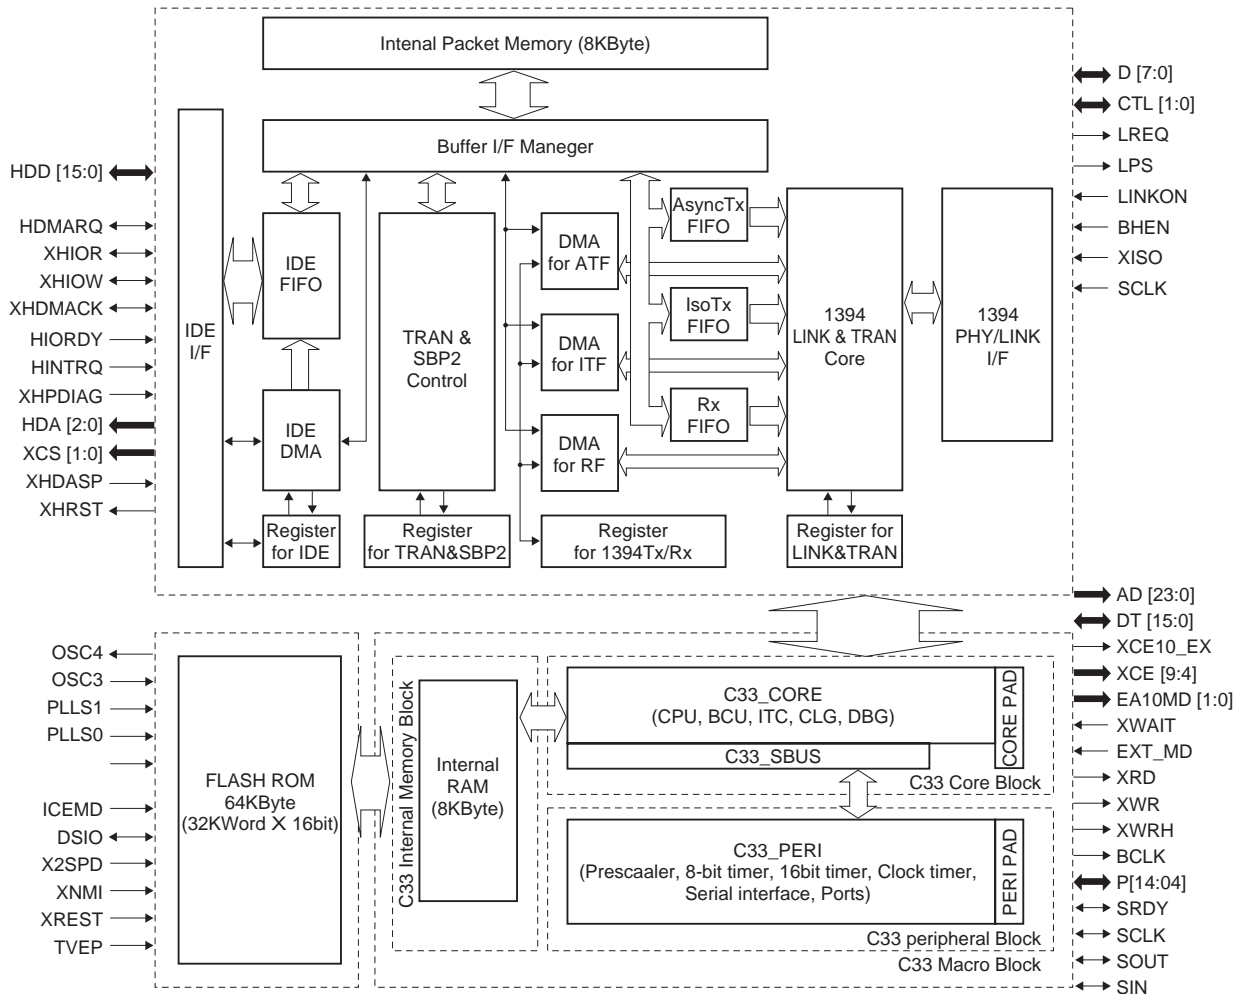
Intenal Packet Memory (8KByte)

Buffer I/F Maneger

HDD [15:0]
HDMARQ
XHIOR
XHIOW
XHDMACK
HIORDY
HINTRQ
XHPDIAG
HDA [2:0]
XCS [1:0]
XHDASP
XHRST

IDE I/F

IDE FIFO

IDE DMA

Register for IDE

TRAN & SBP2 Control

Register for TRAN&SBP2

DMA for ATF

DMA for ITF

DMA for RF

Register for 1394Tx/Rx

AsyncTx FIFO

IsoTx FIFO

Rx FIFO

1394 LINK & TRAN Core

Register for LINK&TRAN

1394 PHY/LINK I/F

D [7:0]
CTL [1:0]
LREQ
LPS
LINKON
BHEN
XISO
SCLK

AD [23:0]
DT [15:0]
XCE10_EX
XCE [9:4]
EA10MD [1:0]
XWAIT
EXT_MD
XRD
XWR
XWRH
BCLK
P[14:04]
SRDY
SCLK
SOUT
SIN

OSC4
OSC3
PLLS1
PLLS0
ICEMD
DSIO
X2SPD
XNMI
XREST
TVEP

FLASH ROM 64KByte (32KWord X 16bit)

C33 Internal Memory Block

Internal RAM (8KByte)

C33_CORE (CPU, BCU, ITC, CLG, DBG)

CORE PAD

C33_SBUS

C33 Core Block

C33_PERI (Prescaaler, 8-bit timer, 16bit timer, Clock timer, Serial interface, Ports)

PERI PAD

C33 peripheral Block

C33 Macro Block